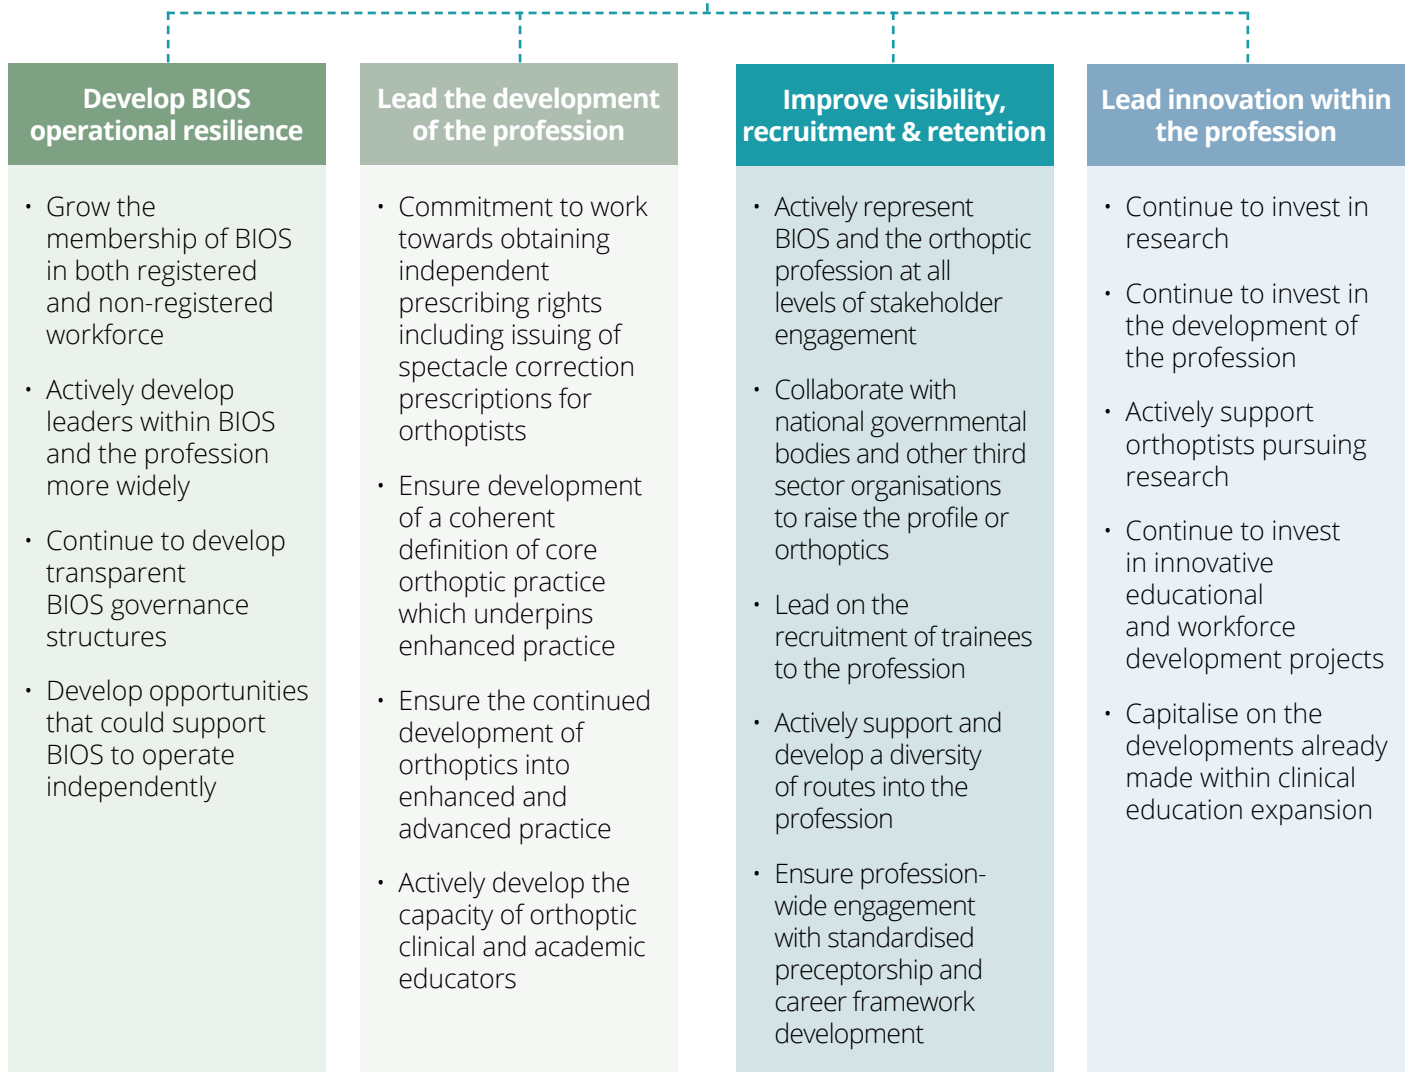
Develop BIOS operational resilience

• Grow the membership of BIOS in both registered and non-registered workforce

• Actively develop leaders within BIOS and the profession more widely

• Continue to develop transparent BIOS governance structures

• Develop opportunities that could support BIOS to operate independently

Lead the development of the profession

• Commitment to work towards obtaining independent prescribing rights including issuing of spectacle correction prescriptions for orthoptists

• Ensure development of a coherent definition of core orthoptic practice which underpins enhanced practice

• Ensure the continued development of orthoptics into enhanced and advanced practice

• Actively develop the capacity of orthoptic clinical and academic educators

Improve visibility, recruitment & retention

• Actively represent BIOS and the orthoptic profession at all levels of stakeholder engagement

• Collaborate with national governmental bodies and other third sector organisations to raise the profile or orthoptics

• Lead on the recruitment of trainees to the profession

• Actively support and develop a diversity of routes into the profession

• Ensure profession-wide engagement with standardised preceptorship and career framework development

Lead innovation within the profession

• Continue to invest in research

• Continue to invest in the development of the profession

• Actively support orthoptists pursuing research

• Continue to invest in innovative educational and workforce development projects

• Capitalise on the developments already made within clinical education expansion